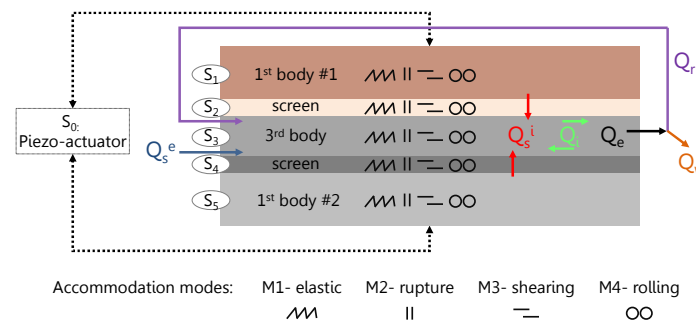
$S_0$: Piezo-actuator

$Q_s^e$

$S_1$ 1st body #1 ʌʌʌ II —̲ OO

$S_2$ screen ʌʌʌ II —̲ OO

$S_3$ 3rd body ʌʌʌ II —̲ OO

$S_4$ screen ʌʌʌ II —̲ OO

$S_5$ 1st body #2 ʌʌʌ II —̲ OO

$Q_s^i$

$Q_i$

$Q_e$

$Q_r$

$Q_w$

Accommodation modes: M1- elastic ʌʌʌ M2- rupture II M3- shearing —̲ M4- rolling OO